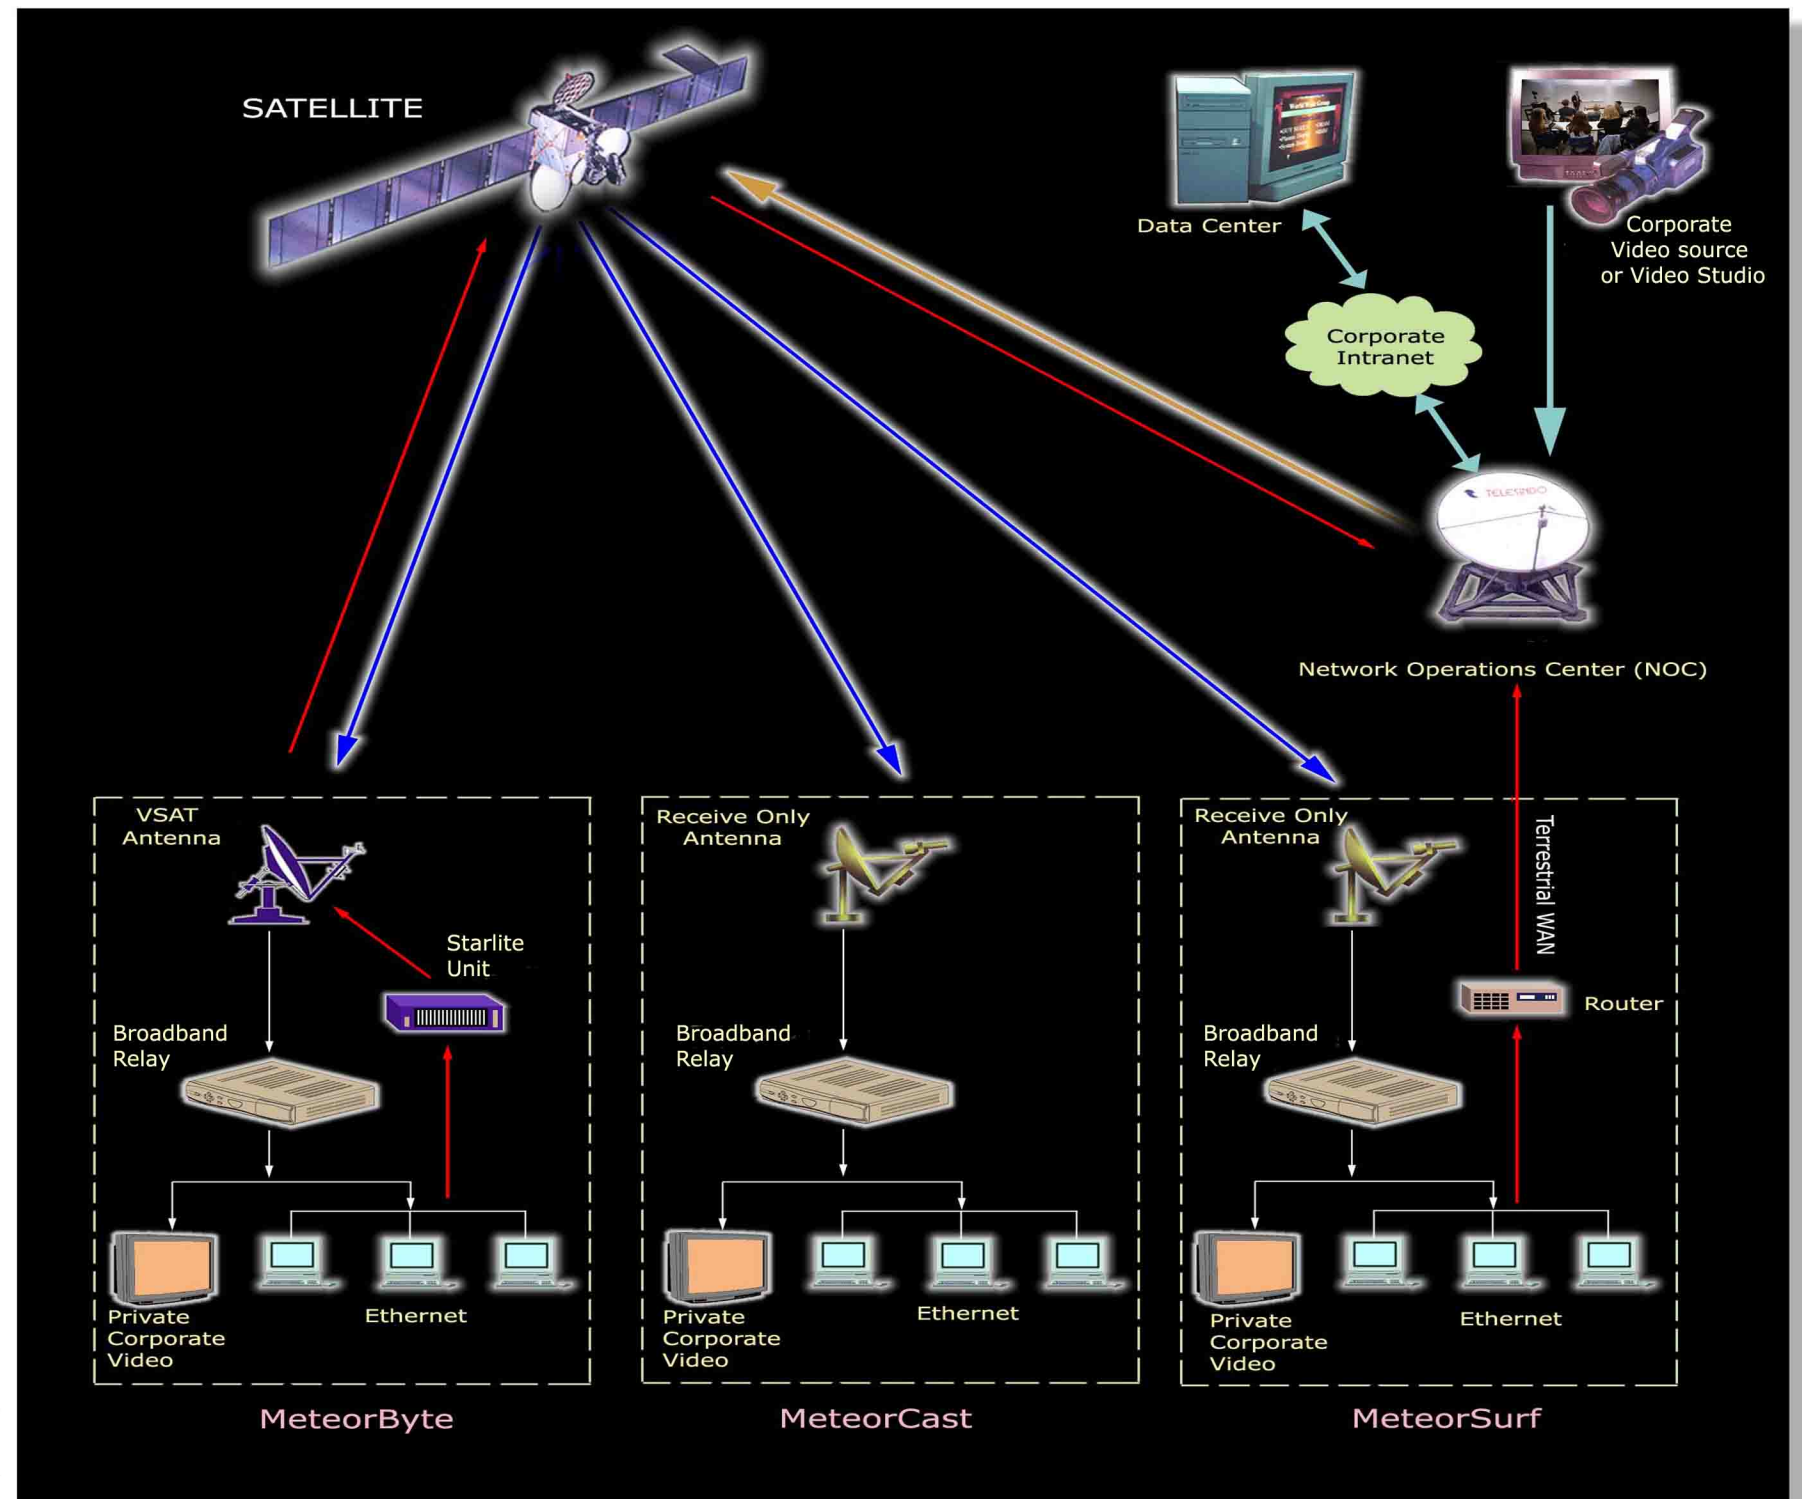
SATELLITE

Data Center

Corporate Video source or Video Studio

Corporate Intranet

TELESINDO

Network Operations Center (NOC)

VSAT Antenna

Starlite Unit

Broadband Relay

Private Corporate Video

Ethernet

MeteorByte

Receive Only Antenna

Broadband Relay

Private Corporate Video

Ethernet

MeteorCast

Receive Only Antenna

Terrestrial WAN

Router

Broadband Relay

Private Corporate Video

Ethernet

MeteorSurf